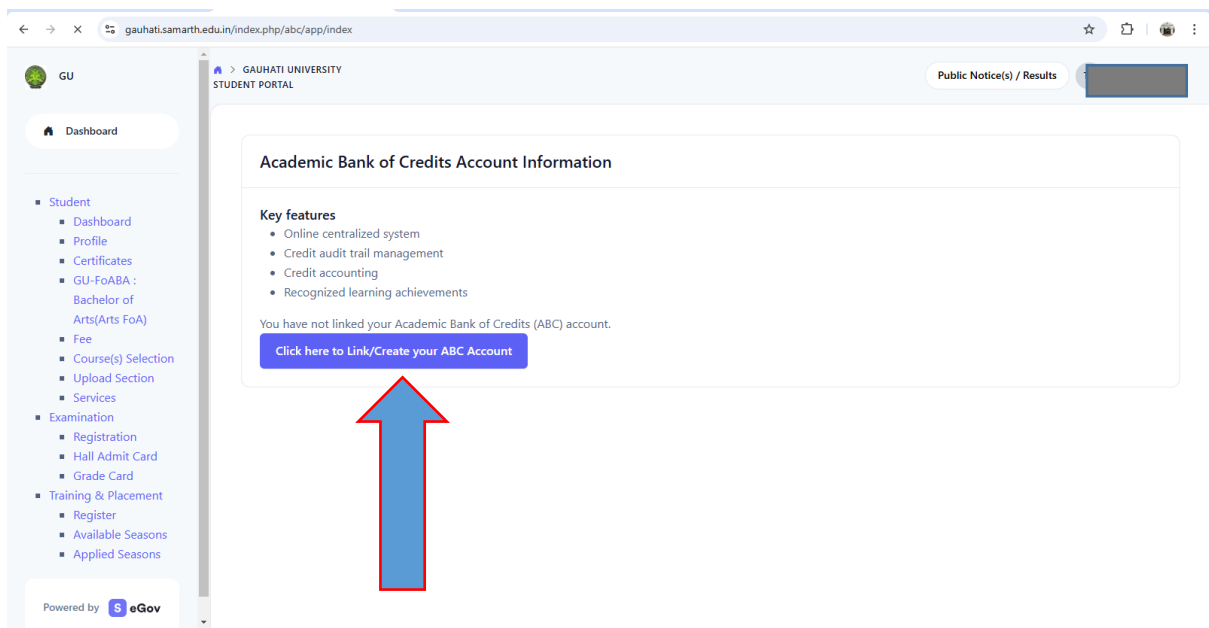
gauhati.samarth.edu.in/index.php/abc/app/index

GU

Dashboard

- Student
  - Dashboard
  - Profile
  - Certificates
  - GU-FoABA : Bachelor of Arts(Arts FoA)
  - Fee
  - Course(s) Selection
  - Upload Section
  - Services
- Examination
  - Registration
  - Hall Admit Card
  - Grade Card
- Training & Placement
  - Register
  - Available Seasons
  - Applied Seasons

Powered by S eGov

> GAUHATI UNIVERSITY
STUDENT PORTAL

Public Notice(s) / Results

Academic Bank of Credits Account Information

Key features
- Online centralized system
- Credit audit trail management
- Credit accounting
- Recognized learning achievements

You have not linked your Academic Bank of Credits (ABC) account.

Click here to Link/Create your ABC Account